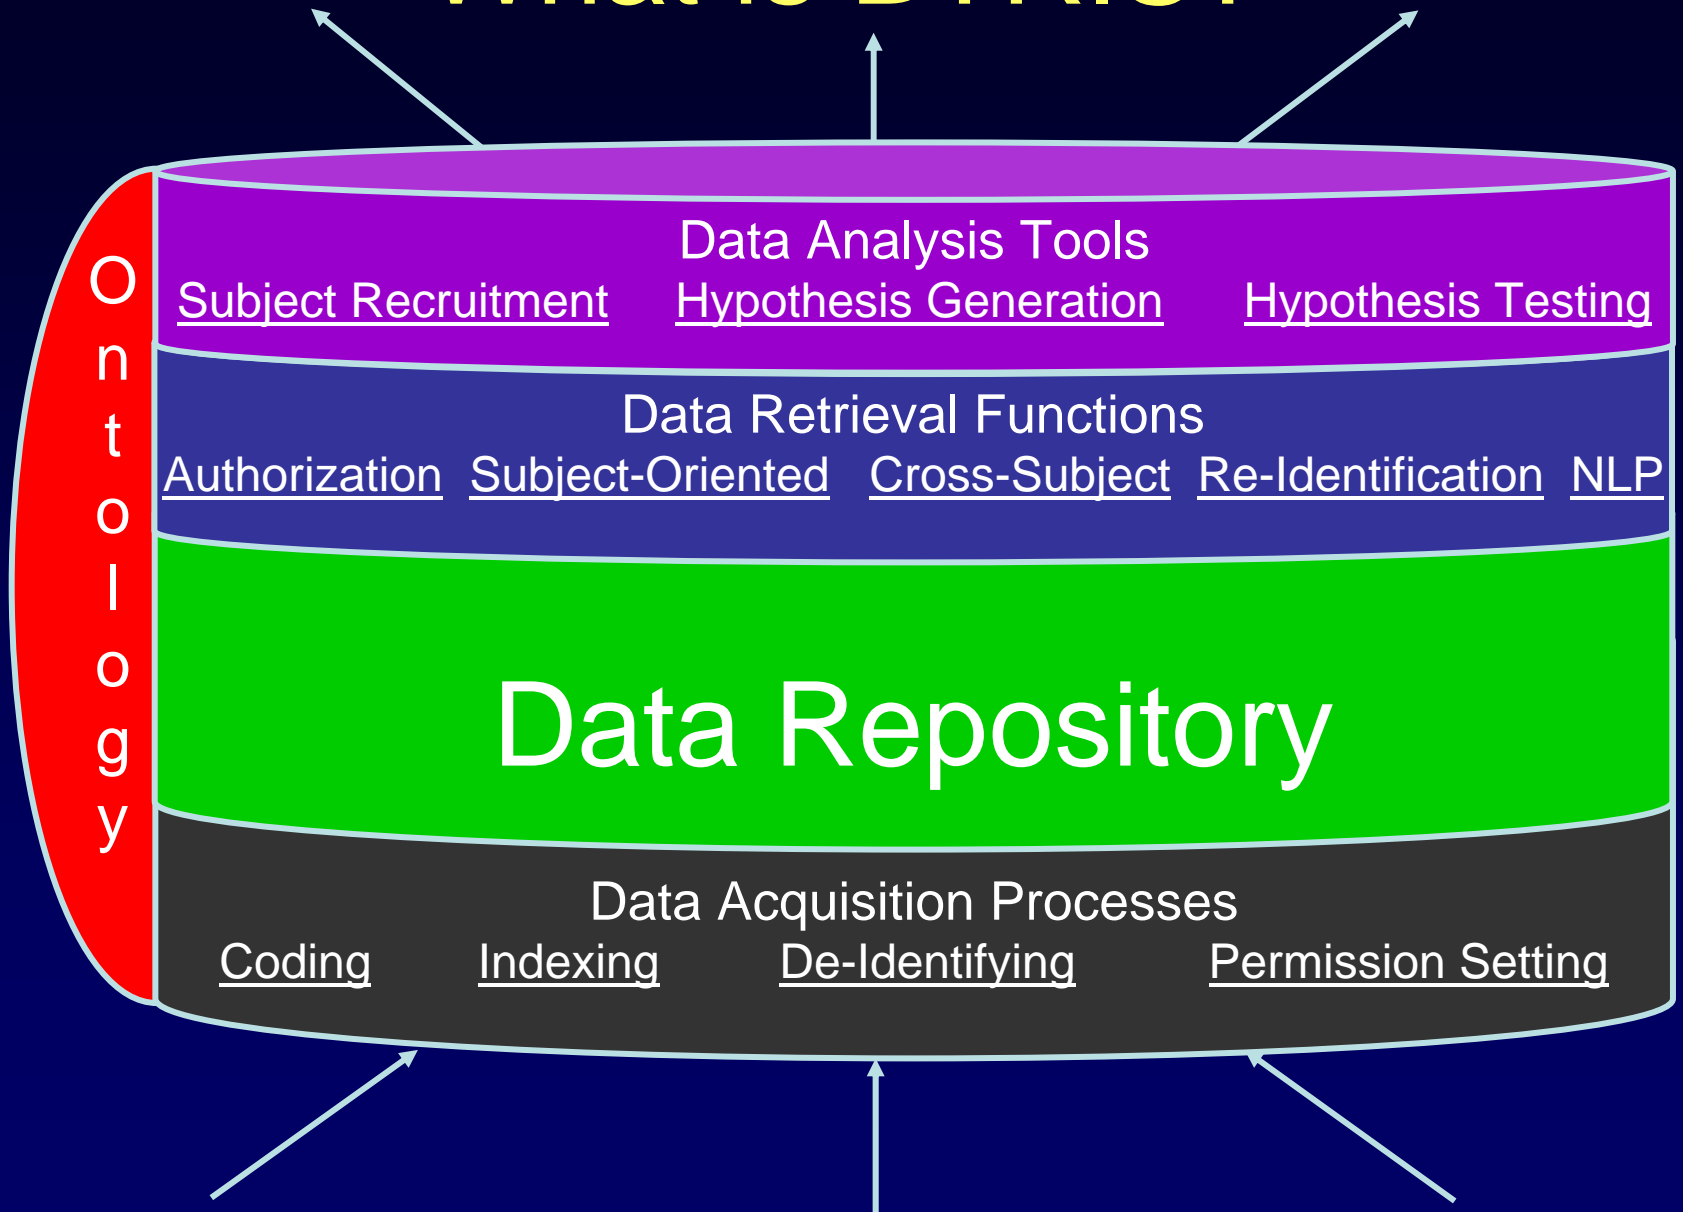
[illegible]

Ontology

Data Analysis Tools
Subject Recruitment Hypothesis Generation Hypothesis Testing

Data Retrieval Functions
Authorization Subject-Oriented Cross-Subject Re-Identification NLP

Data Repository

Data Acquisition Processes
Coding Indexing De-Identifying Permission Setting